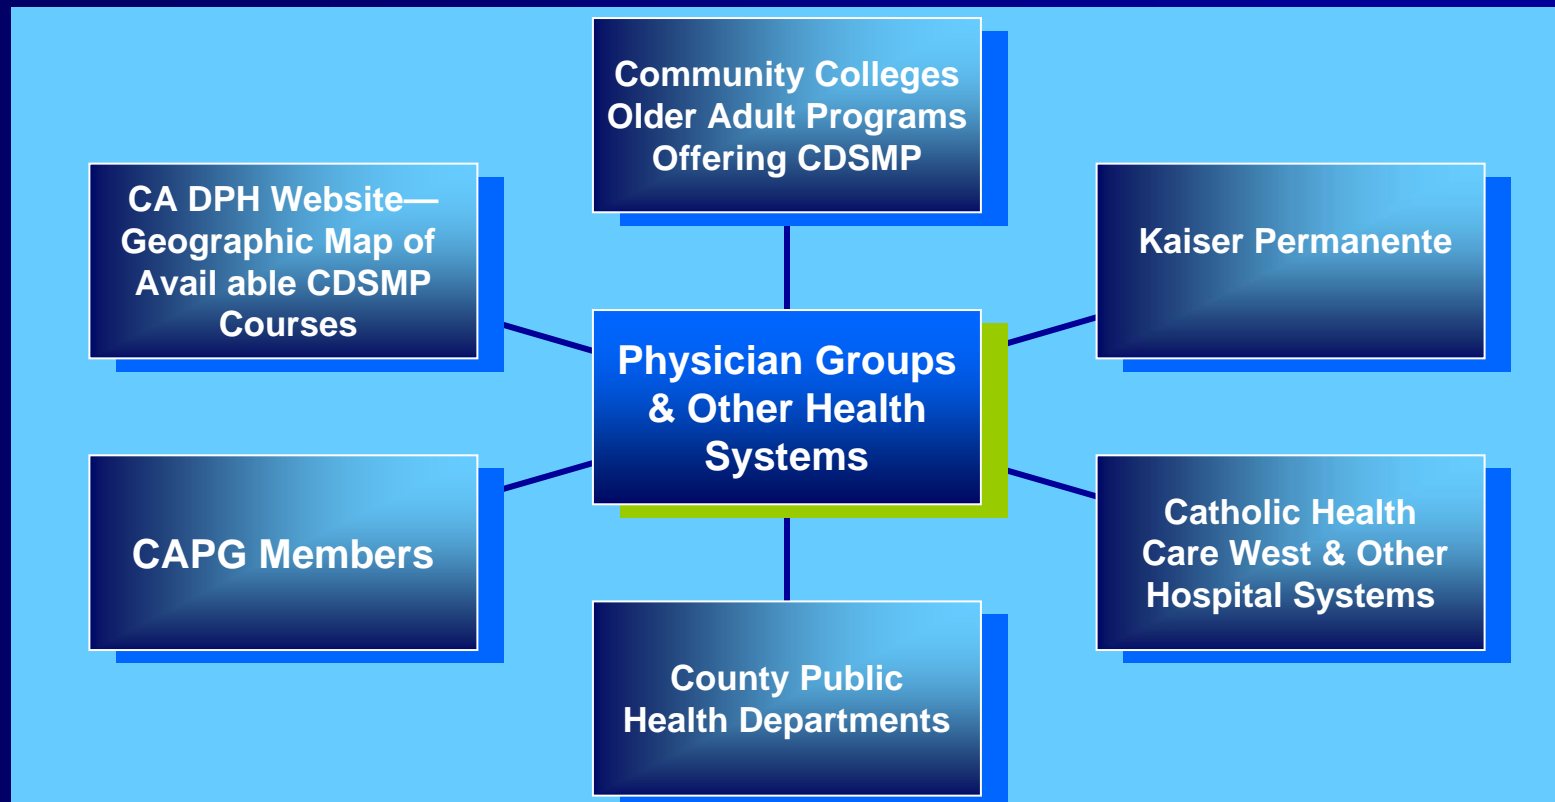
Community Colleges Older Adult Programs Offering CDSMP

CA DPH Website—Geographic Map of Avail able CDSMP Courses

Kaiser Permanente

Physician Groups & Other Health Systems

CAPG Members

Catholic Health Care West & Other Hospital Systems

County Public Health Departments